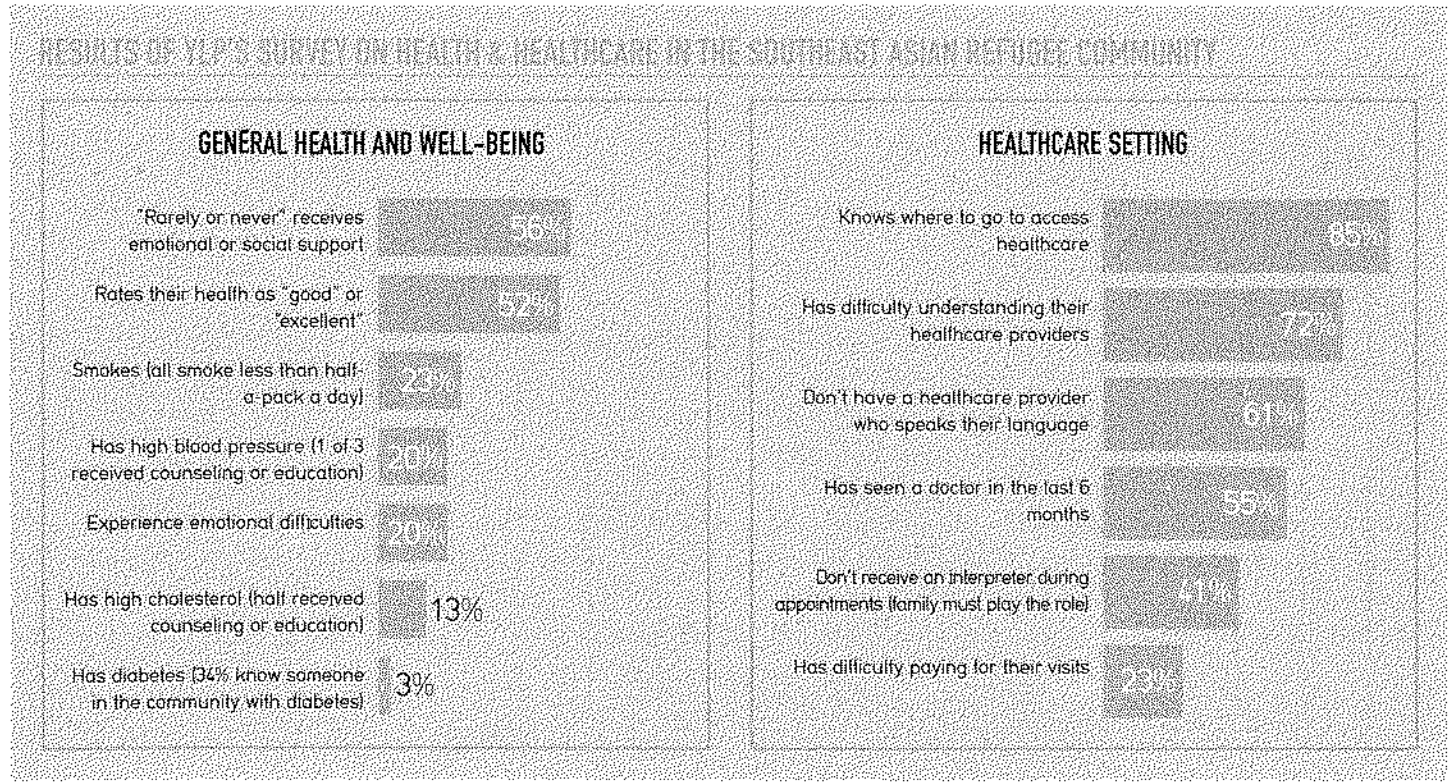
RESULTS OF YLP'S SURVEY ON HEALTH & HEALTHCARE IN THE SOUTHEAST ASIAN REFUGEE COMMUNITY

GENERAL HEALTH AND WELL-BEING

"Rarely or never" receives emotional or social support 56%

Rates their health as "good" or "excellent" 52%

Smokes (all smoke less than half-a-pack a day) 23%

Has high blood pressure (1 of 3 received counseling or education) 20%

Experience emotional difficulties 20%

Has high cholesterol (half received counseling or education) 13%

Has diabetes (34% know someone in the community with diabetes) 3%

HEALTHCARE SETTING

Knows where to go to access healthcare 85%

Has difficulty understanding their healthcare providers 72%

Don't have a healthcare provider who speaks their language 61%

Has seen a doctor in the last 6 months 55%

Don't receive an interpreter during appointments (family must play the role) 41%

Has difficulty paying for their visits 23%